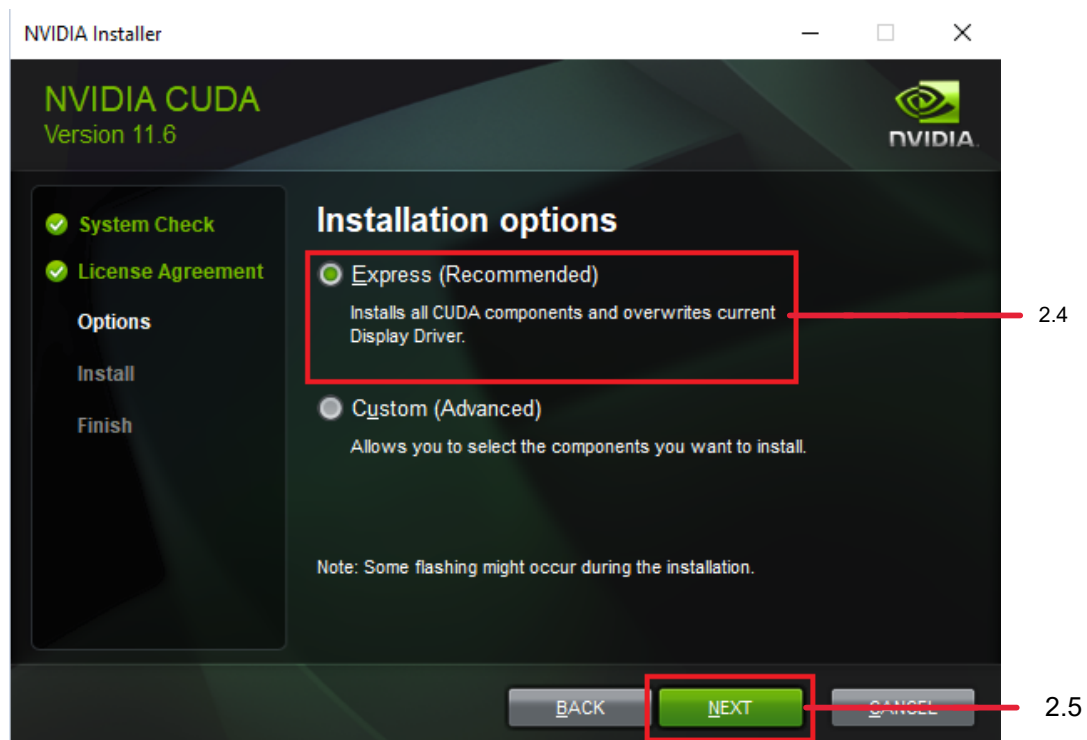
NVIDIA Installer

NVIDIA CUDA
Version 11.6

NVIDIA.

System Check
License Agreement
Options
Install
Finish

Installation options

Express (Recommended)
Installs all CUDA components and overwrites current Display Driver.

2.4

Custom (Advanced)
Allows you to select the components you want to install.

Note: Some flashing might occur during the installation.

BACK
NEXT
CANCEL

2.5